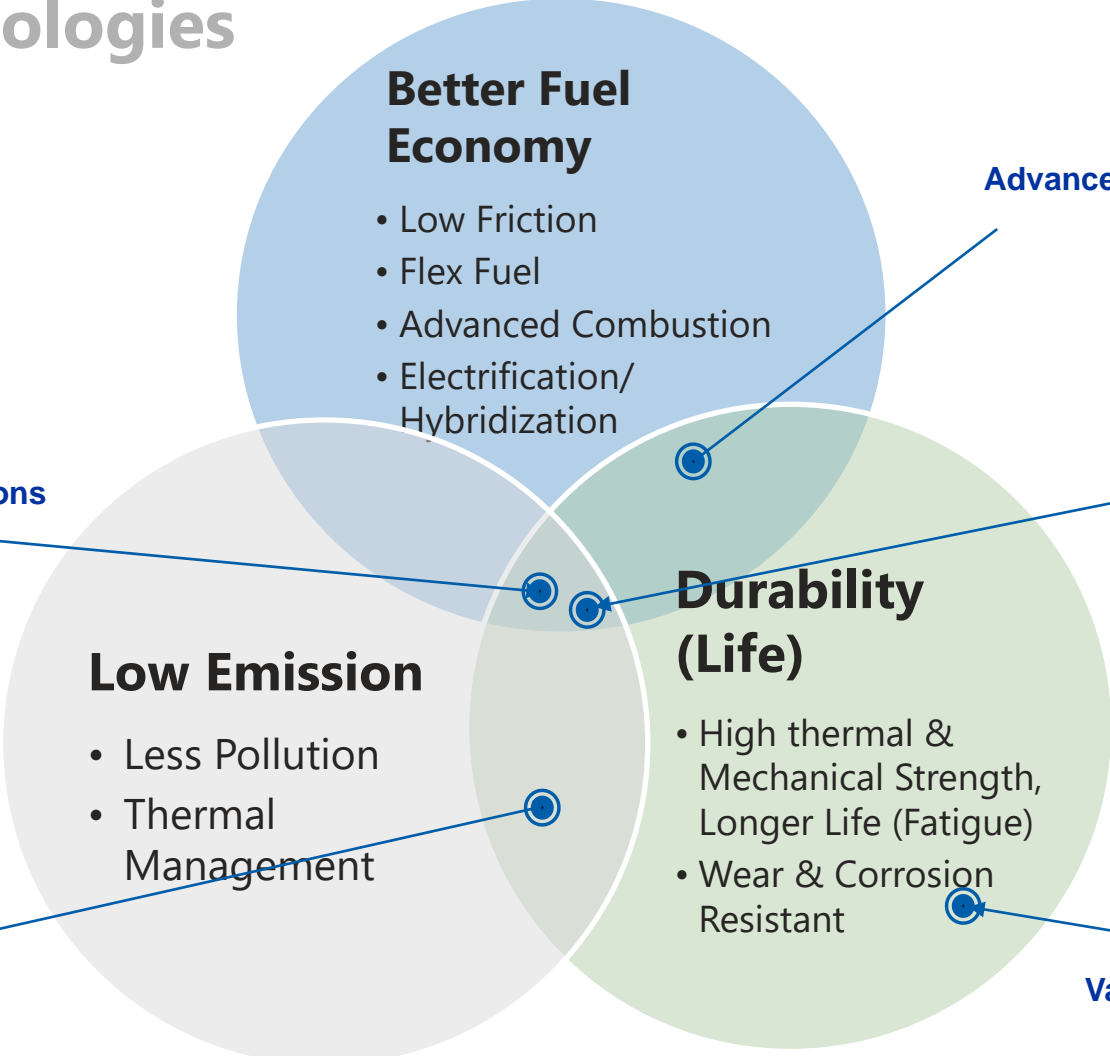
ologies

Better Fuel Economy

• Low Friction
• Flex Fuel
• Advanced Combustion
• Electrification/ Hybridization

Advance

ons

Durability (Life)

• High thermal & Mechanical Strength, Longer Life (Fatigue)
• Wear & Corrosion Resistant

Low Emission

• Less Pollution
• Thermal Management

Va